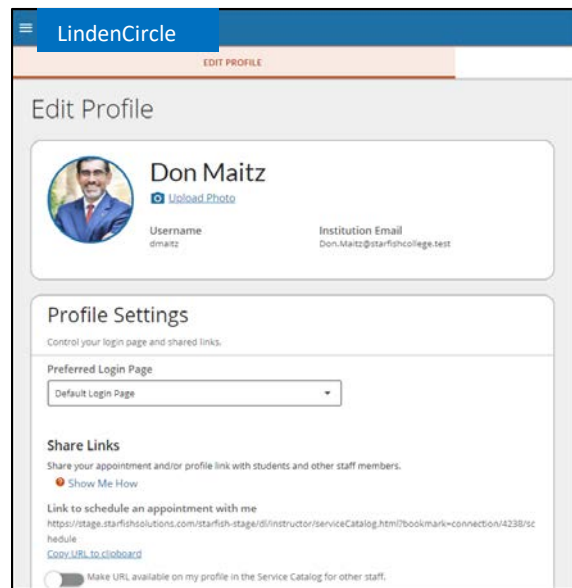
LindenCircle

EDIT PROFILE

Edit Profile

Don Maitz

Upload Photo

Username
dmaitz

Institution Email
Don.Maitz@starfishcollege.test

Profile Settings

Control your login page and shared links.

Preferred Login Page

Default Login Page

Share Links

Share your appointment and/or profile link with students and other staff members.

Show Me How

Link to schedule an appointment with me

https://stage.starfishsolutions.com/starfish-stage/dl/instructor/serviceCatalog.html?bookmark=connection/4238/schedule

Copy URL to clipboard

Make URL available on my profile in the Service Catalog for other staff.